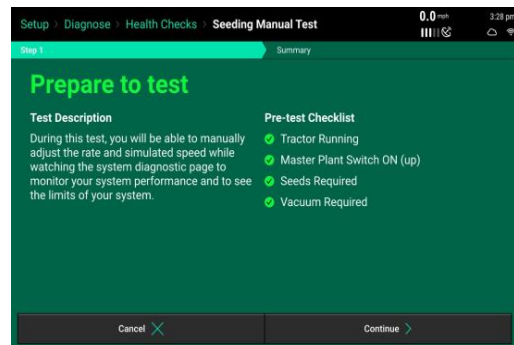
Setup › Diagnose › Health Checks › Seeding Manual Test

0.0 mph

3:28 pm

Step 1

Summary

Prepare to test

Test Description

During this test, you will be able to manually adjust the rate and simulated speed while watching the system diagnostic page to monitor your system performance and to see the limits of your system.

Pre-test Checklist

Tractor Running

Master Plant Switch ON (up)

Seeds Required

Vacuum Required

Cancel

Continue